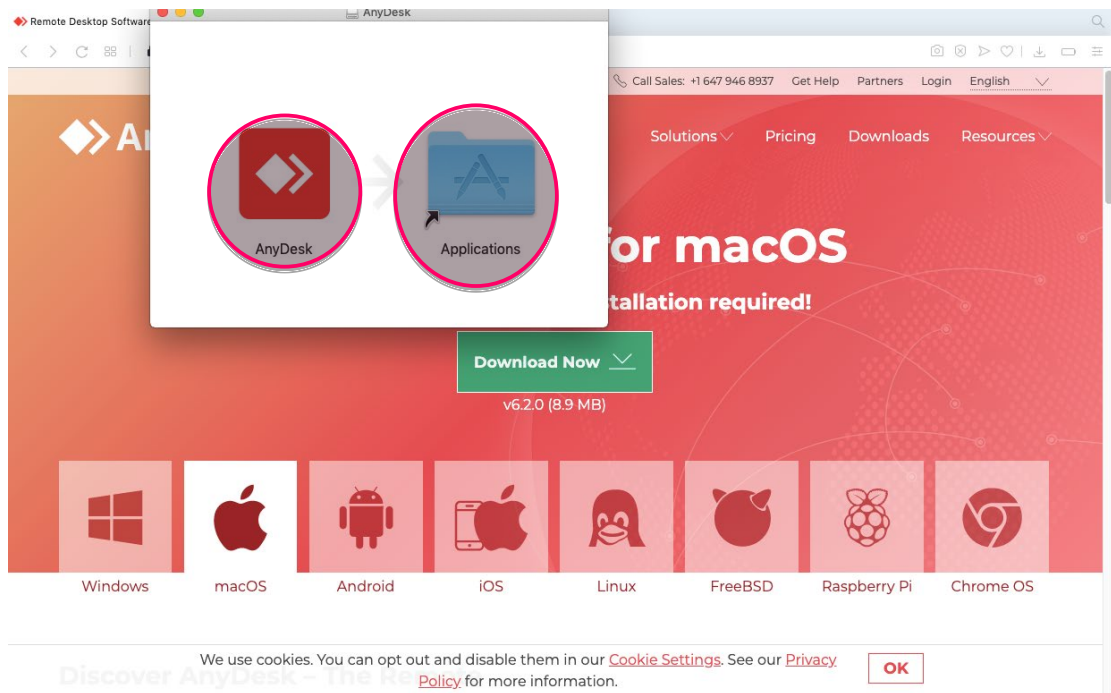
Remote Desktop Software

AnyDesk

AnyDesk

Applications

Call Sales: +1 647 946 8937 Get Help Partners Login English

Solutions Pricing Downloads Resources

for macOS

tallation required!

Download Now

v6.2.0 (8.9 MB)

Windows

macOS

Android

iOS

Linux

FreeBSD

Raspberry Pi

Chrome OS

We use cookies. You can opt out and disable them in our Cookie Settings. See our Privacy Policy for more information.

OK

Discover AnyDesk – The Re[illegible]